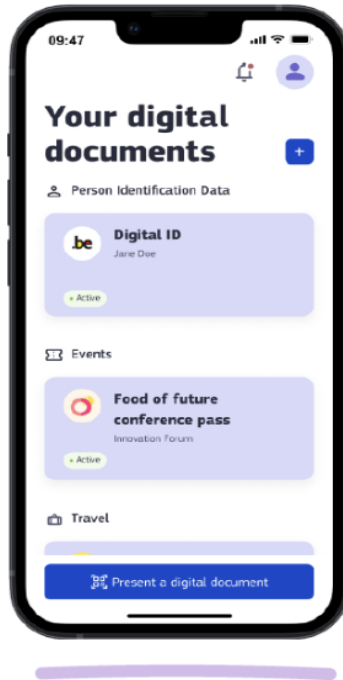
09:47

Your digital documents

+

Person Identification Data

.be

Digital ID

Jane Doe

• Active

Events

Food of future conference pass

Innovation Forum

• Active

Travel

Present a digital document